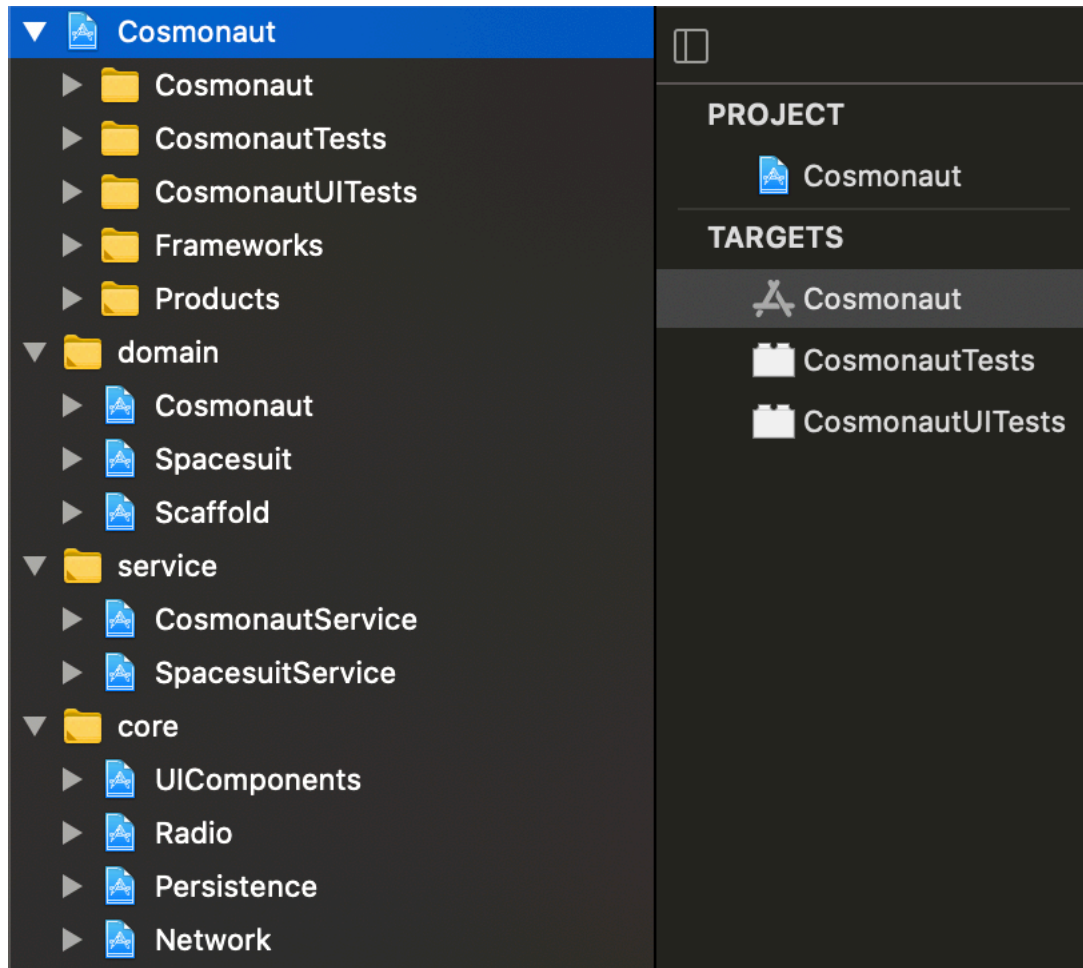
Cosmonaut
Cosmonaut
CosmonautTests
CosmonautUITests
Frameworks
Products
domain
Cosmonaut
Spacesuit
Scaffold
service
CosmonautService
SpacesuitService
core
UIComponents
Radio
Persistence
Network

PROJECT
Cosmonaut
TARGETS
Cosmonaut
CosmonautTests
CosmonautUITests